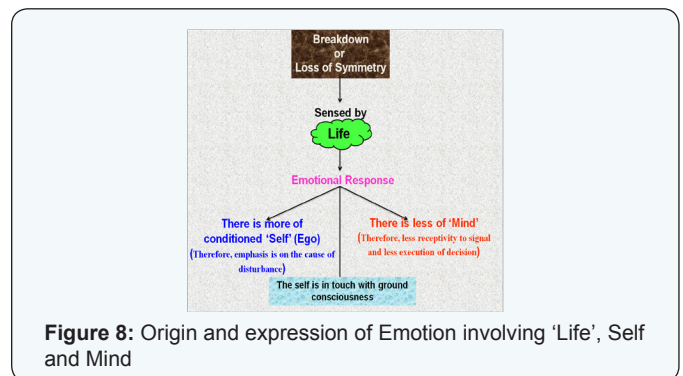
Breakdown
or
Loss of Symmetry

Sensed by

Life

Emotional Response

There is more of conditioned 'Self' (Ego)

(Therefore, emphasis is on the cause of disturbance)

There is less of 'Mind'

(Therefore, less receptivity to signal and less execution of decision)

The self is in touch with ground consciousness

**Figure 8:** Origin and expression of Emotion involving 'Life', Self and Mind